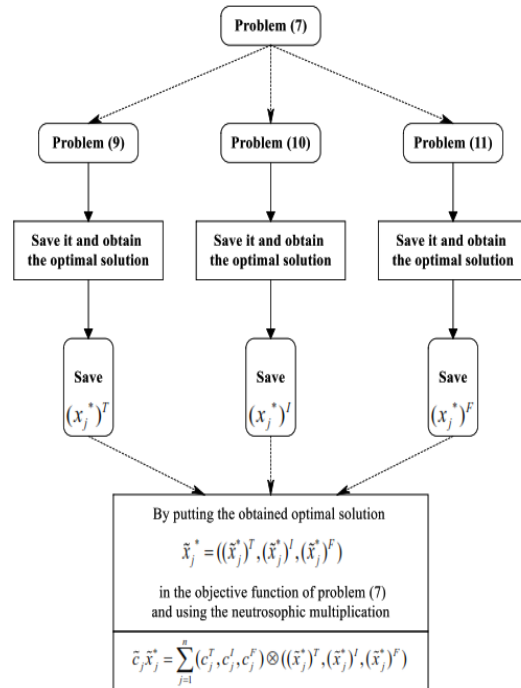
Problem (7)

Problem (9)

Problem (10)

Problem (11)

Save it and obtain the optimal solution

Save it and obtain the optimal solution

Save it and obtain the optimal solution

Save $(x_j^*)^T$

Save $(x_j^*)^I$

Save $(x_j^*)^F$

By putting the obtained optimal solution

$\tilde{x}_j^* = ((\tilde{x}_j^*)^T, (\tilde{x}_j^*)^I, (\tilde{x}_j^*)^F)$

in the objective function of problem (7) and using the neutrosophic multiplication

$\tilde{c}_j \tilde{x}_j^* = \sum_{j=1}^{n} (c_j^T, c_j^I, c_j^F) \otimes ((\tilde{x}_j^*)^T, (\tilde{x}_j^*)^I, (\tilde{x}_j^*)^F)$